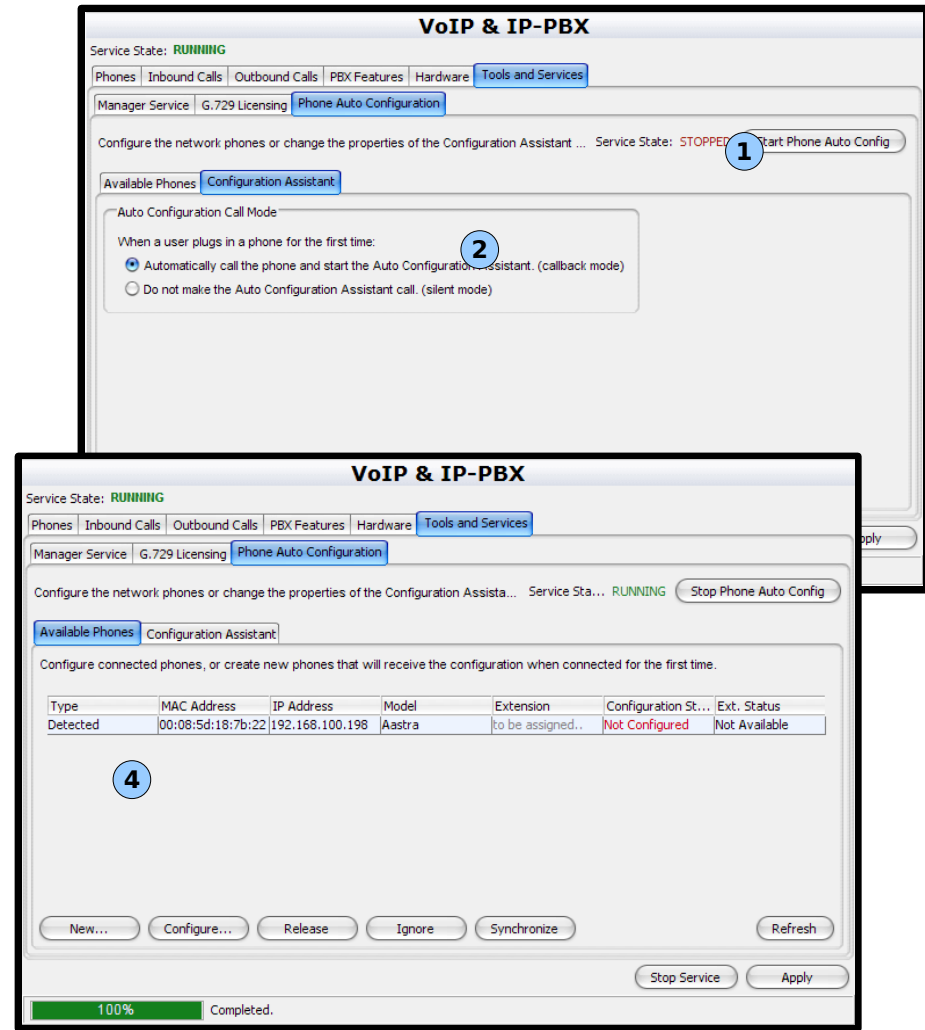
VoIP & IP-PBX

Service State: RUNNING

Phones | Inbound Calls | Outbound Calls | PBX Features | Hardware | Tools and Services

Manager Service | G.729 Licensing | Phone Auto Configuration

Configure the network phones or change the properties of the Configuration Assistant ... Service State: STOPPED Start Phone Auto Config

1

Available Phones | Configuration Assistant

Auto Configuration Call Mode

When a user plugs in a phone for the first time:

2

Automatically call the phone and start the Auto Configuration Assistant. (callback mode)

Do not make the Auto Configuration Assistant call. (silent mode)

pply

VoIP & IP-PBX

Service State: RUNNING

Phones | Inbound Calls | Outbound Calls | PBX Features | Hardware | Tools and Services

Manager Service | G.729 Licensing | Phone Auto Configuration

Configure the network phones or change the properties of the Configuration Assista... Service Sta... RUNNING Stop Phone Auto Config

Available Phones | Configuration Assistant

Configure connected phones, or create new phones that will receive the configuration when connected for the first time.

| Type | MAC Address | IP Address | Model | Extension | Configuration St... | Ext. Status |
|---|---|---|---|---|---|---|
| Detected | 00:08:5d:18:7b:22 | 192.168.100.198 | Aastra | to be assigned.. | Not Configured | Not Available |

4

New... Configure... Release Ignore Synchronize Refresh

Stop Service Apply

100% Completed.